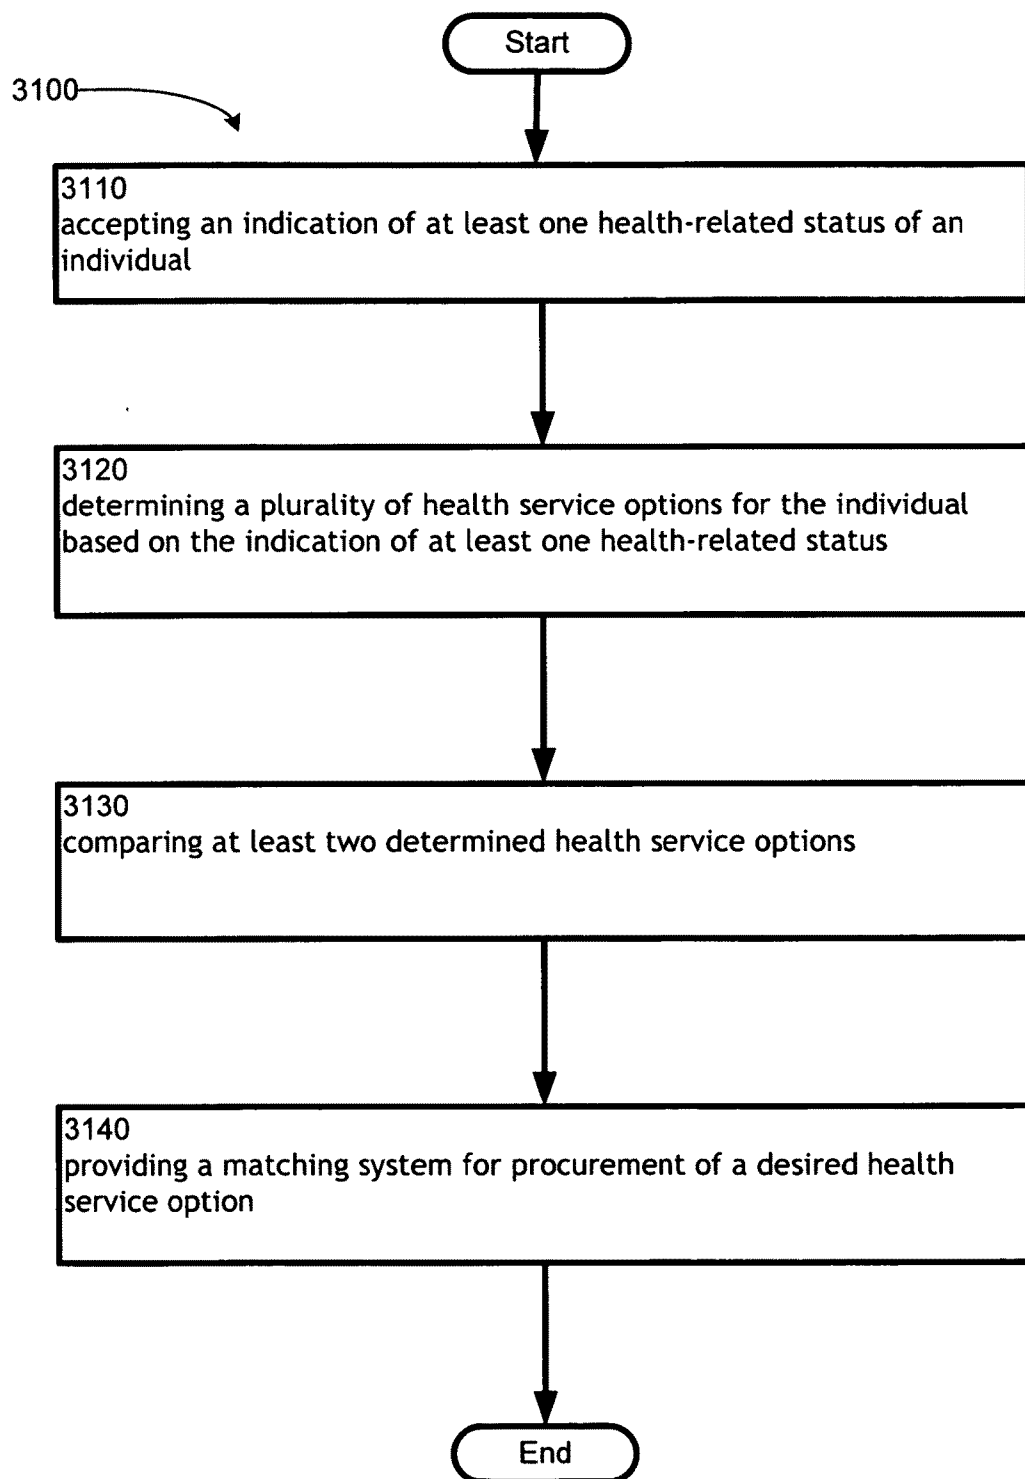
Start

3100

3110
accepting an indication of at least one health-related status of an individual

3120
determining a plurality of health service options for the individual based on the indication of at least one health-related status

3130
comparing at least two determined health service options

3140
providing a matching system for procurement of a desired health service option

End